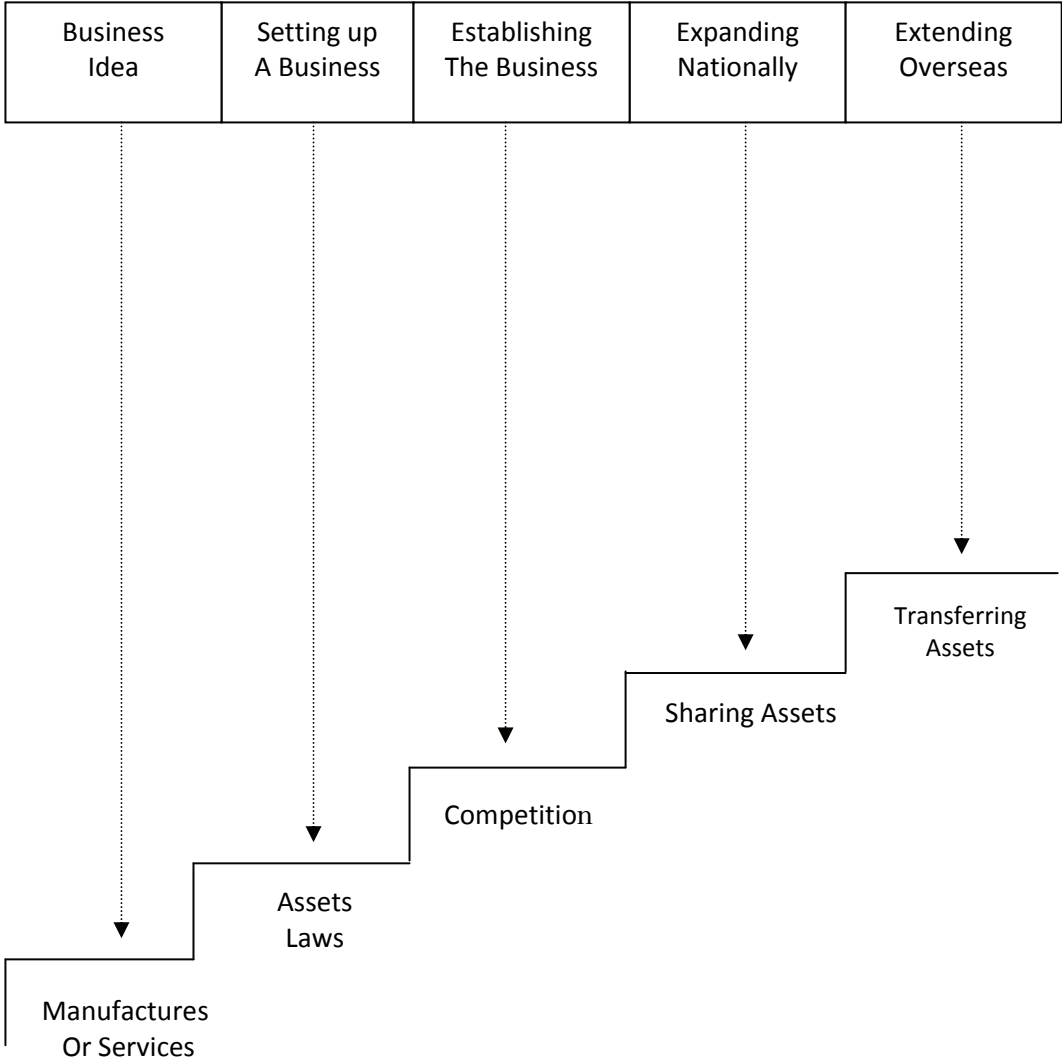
| Business Idea | Setting up A Business | Establishing The Business | Expanding Nationally | Extending Overseas |
|---|---|---|---|---|

Transferring Assets

Sharing Assets

Competition

Assets Laws

Manufactures Or Services